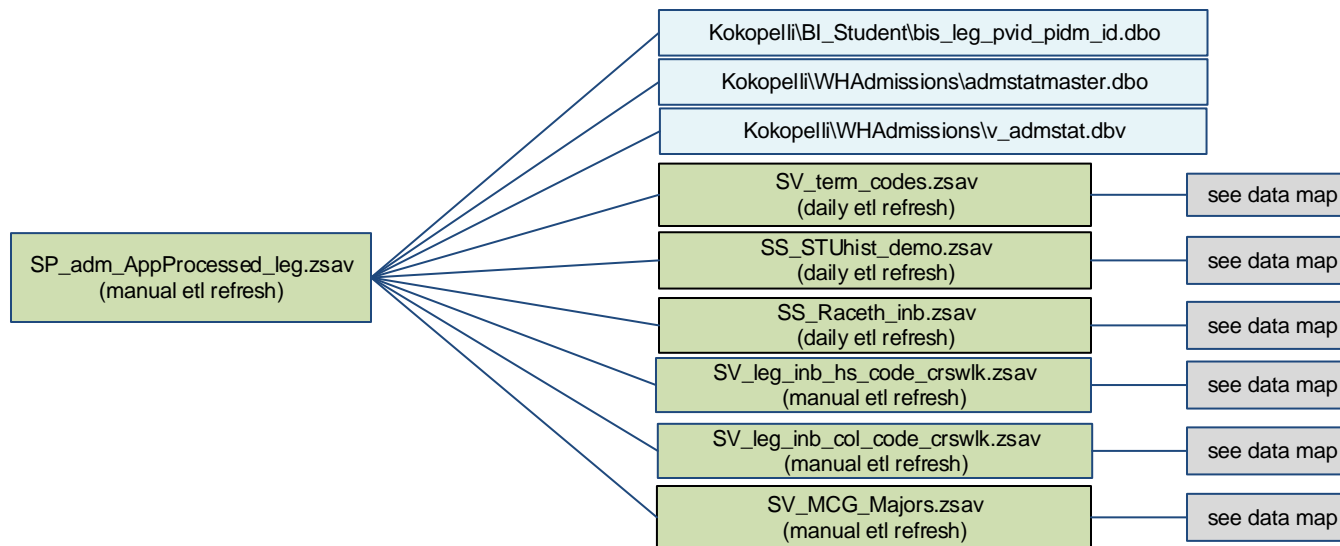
SP_adm_AppProcessed_leg.zsav
(manual etl refresh)

Kokopelli\BI_Student\bis_leg_pvid_pidm_id.dbo

Kokopelli\WHAdmissions\admstatmaster.dbo

Kokopelli\WHAdmissions\v_admstat.dbv

SV_term_codes.zsav
(daily etl refresh)

see data map

SS_STUhist_demo.zsav
(daily etl refresh)

see data map

SS_Raceth_inb.zsav
(daily etl refresh)

see data map

SV_leg_inb_hs_code_crswlk.zsav
(manual etl refresh)

see data map

SV_leg_inb_col_code_crswlk.zsav
(manual etl refresh)

see data map

SV_MCG_Majors.zsav
(manual etl refresh)

see data map